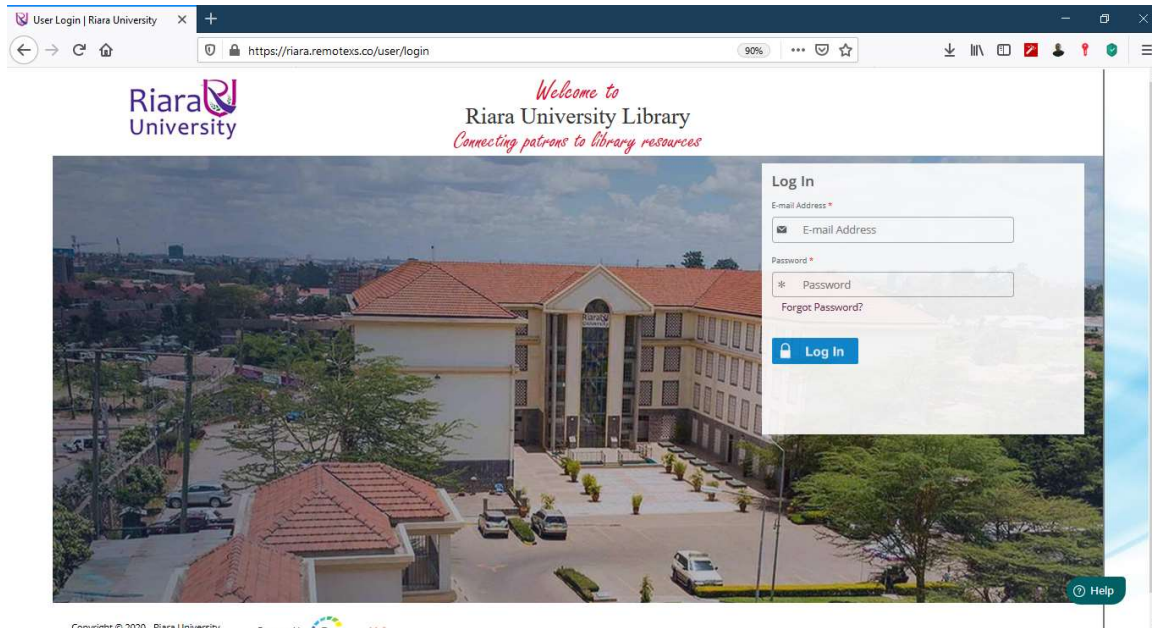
User Login | Riara University ×
+
https://riara.remotexs.co/user/login
90%
Riara University
Welcome to
Riara University Library
Connecting patrons to library resources
Log In
E-mail Address *
E-mail Address
Password *
Password
Forgot Password?
Log In
Riara University
Help
Copyright © 2020 . Riara University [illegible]